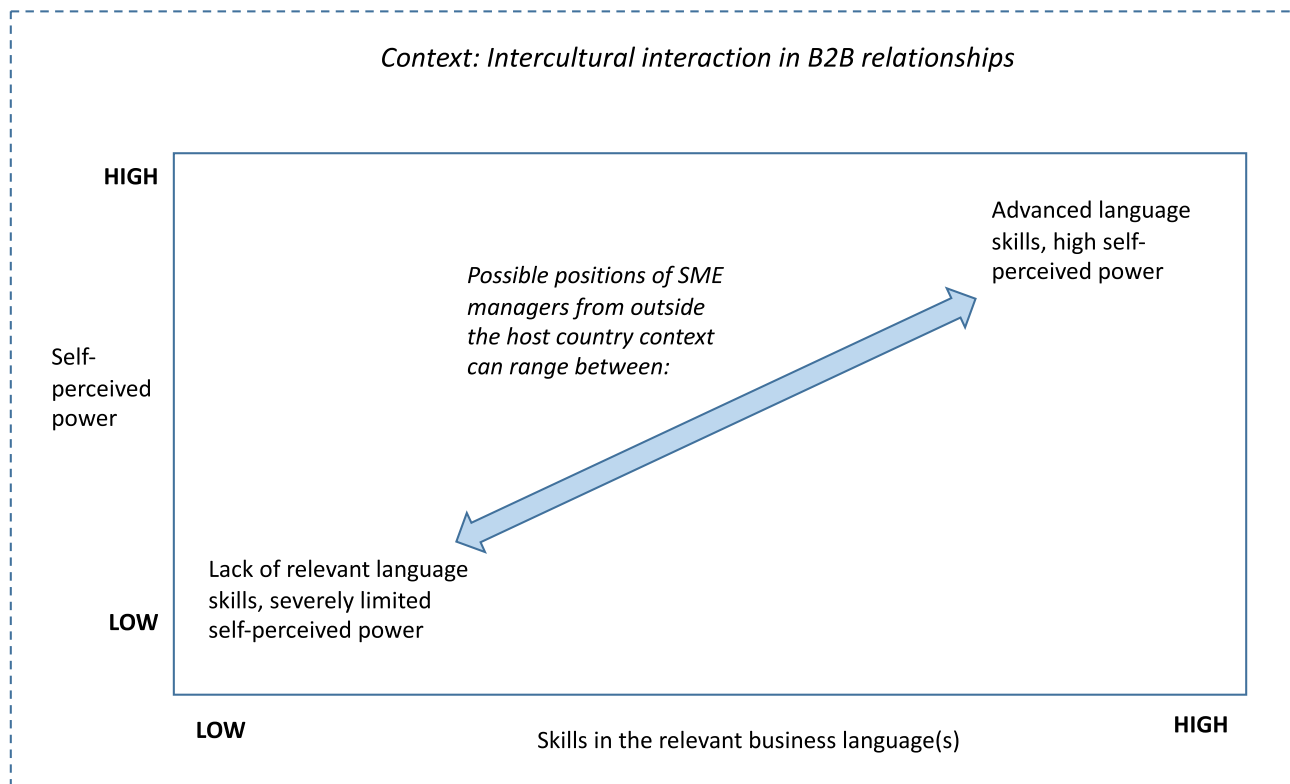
Context: Intercultural interaction in B2B relationships

HIGH

Self-perceived power

LOW

Advanced language skills, high self-perceived power

Possible positions of SME managers from outside the host country context can range between:

Lack of relevant language skills, severely limited self-perceived power

LOW

Skills in the relevant business language(s)

HIGH